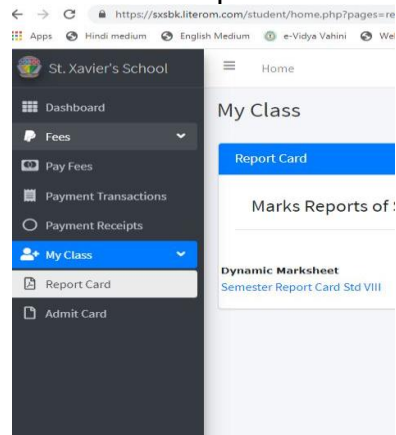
https://sxsbk.literom.com/student/home.php?pages=re

Apps Hindi medium English Medium e-Vidya Vahini We

St. Xavier's School

Home

Dashboard

Fees

Pay Fees

Payment Transactions

Payment Receipts

My Class

Report Card

Admit Card

My Class

Report Card

Marks Reports of S

Dynamic Marksheet

Semester Report Card Std VIII